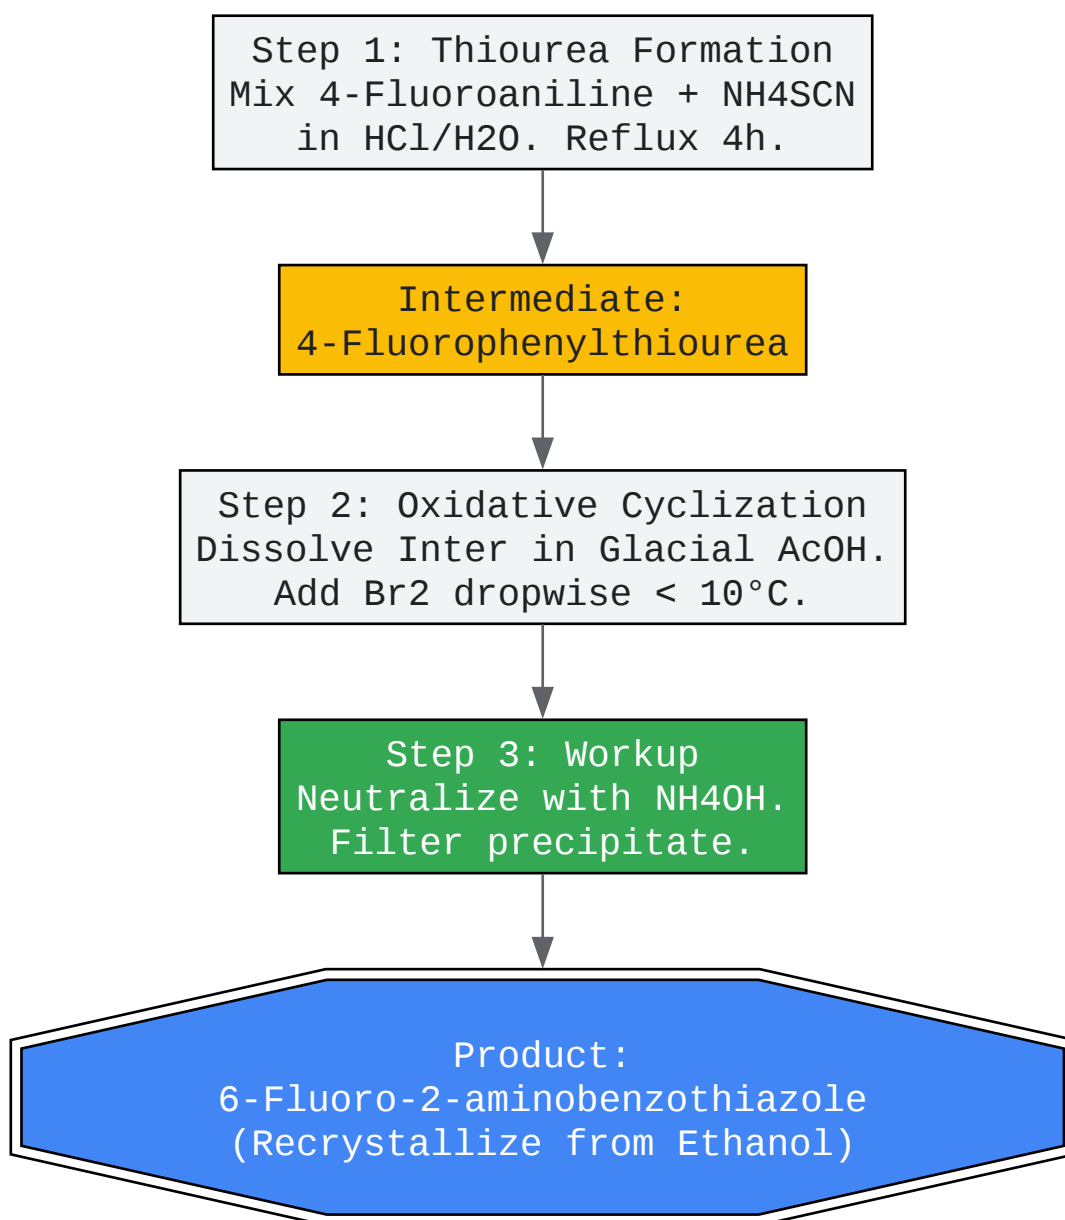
Step 1: Thiourea Formation
Mix 4-Fluoroaniline + NH4SCN in HCl/H2O. Reflux 4h.

Intermediate:
4-Fluorophenylthiourea

Step 2: Oxidative Cyclization
Dissolve Inter in Glacial AcOH.
Add Br2 dropwise < 10°C.

Step 3: Workup
Neutralize with NH4OH.
Filter precipitate.

Product:
6-Fluoro-2-aminobenzothiazole
(Recrystallize from Ethanol)